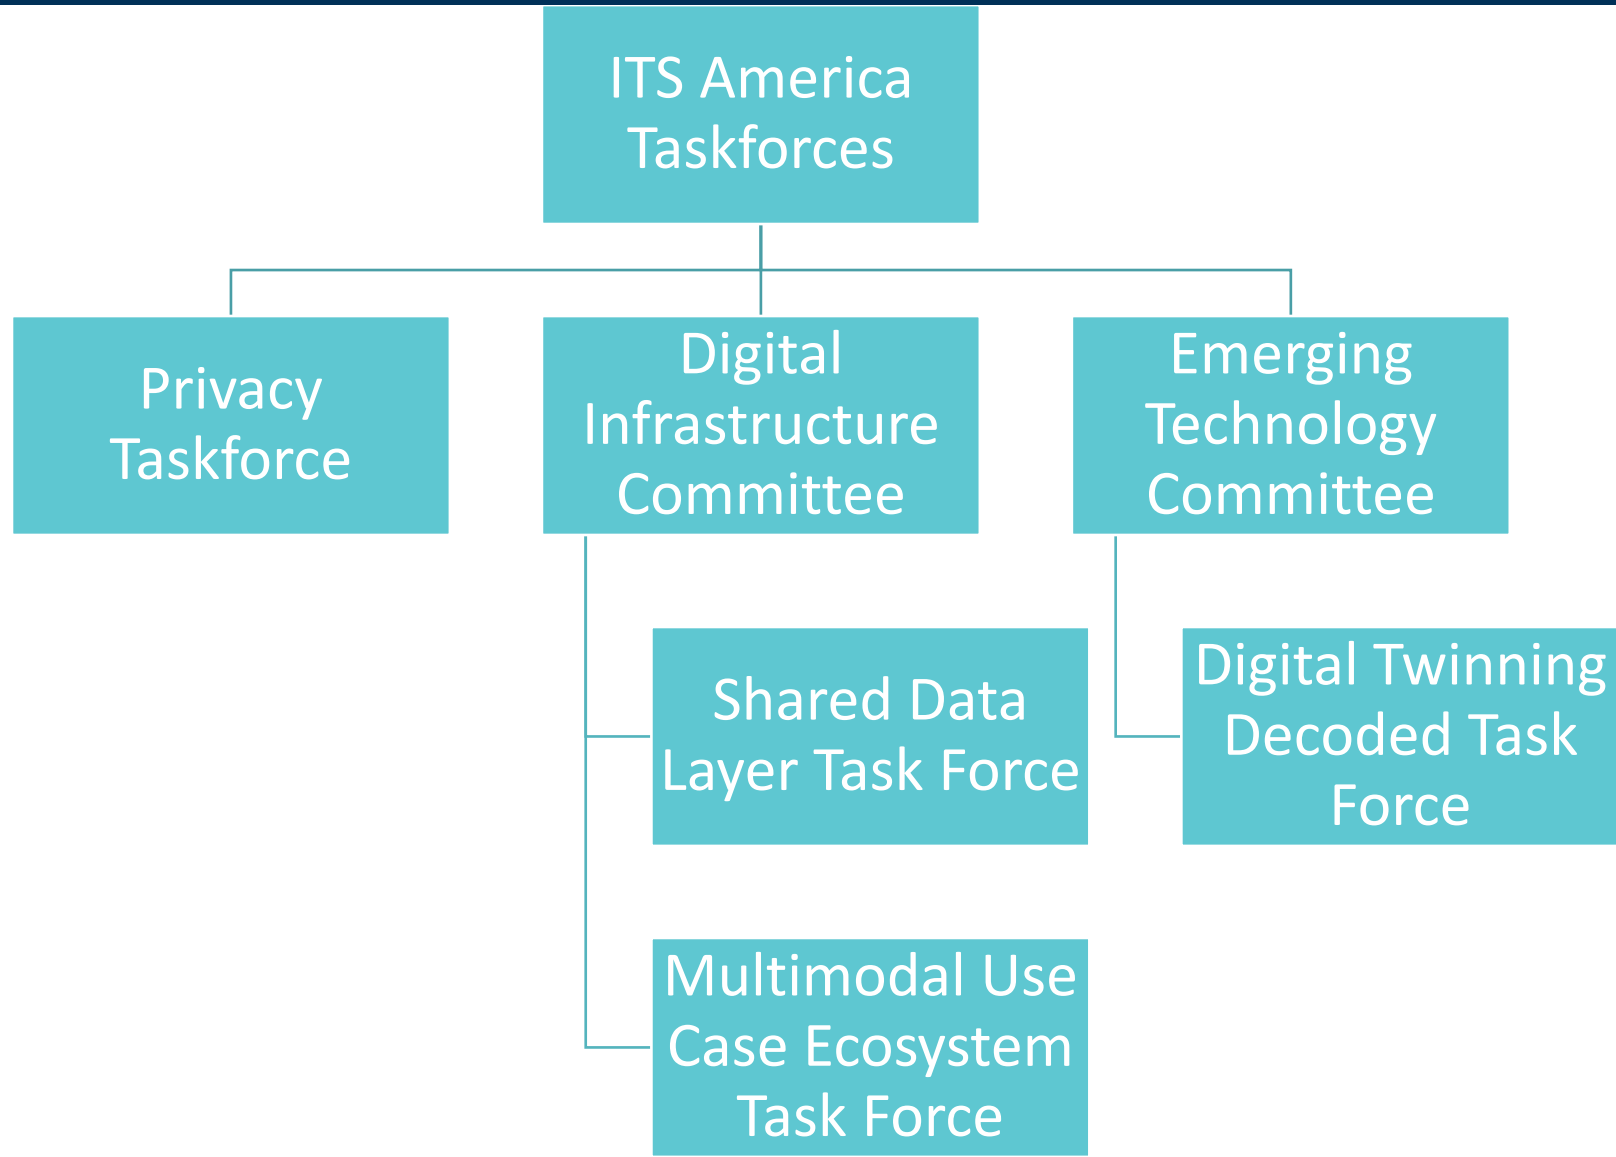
ITS America Taskforces

Privacy Taskforce

Digital Infrastructure Committee

Emerging Technology Committee

Shared Data Layer Task Force

Digital Twinning Decoded Task Force

Multimodal Use Case Ecosystem Task Force